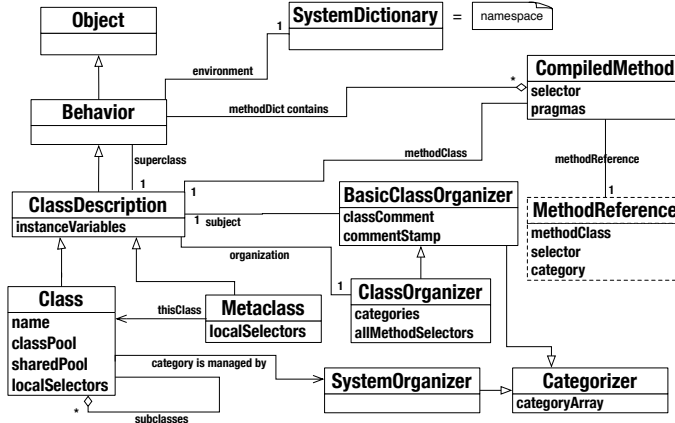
Object

SystemDictionary

=

namespace

1

environment

*

CompiledMethod

selector

pragmas

Behavior

methodDict contains

superclass

methodClass

methodReference

1

1

1

ClassDescription

instanceVariables

1 subject

BasicClassOrganizer

classComment

commentStamp

MethodReference

methodClass

selector

category

organization

1

Class

name

classPool

sharedPool

localSelectors

thisClass

Metaclass

localSelectors

ClassOrganizer

categories

allMethodSelectors

category is managed by

SystemOrganizer

Categorizer

categoryArray

*

subclasses